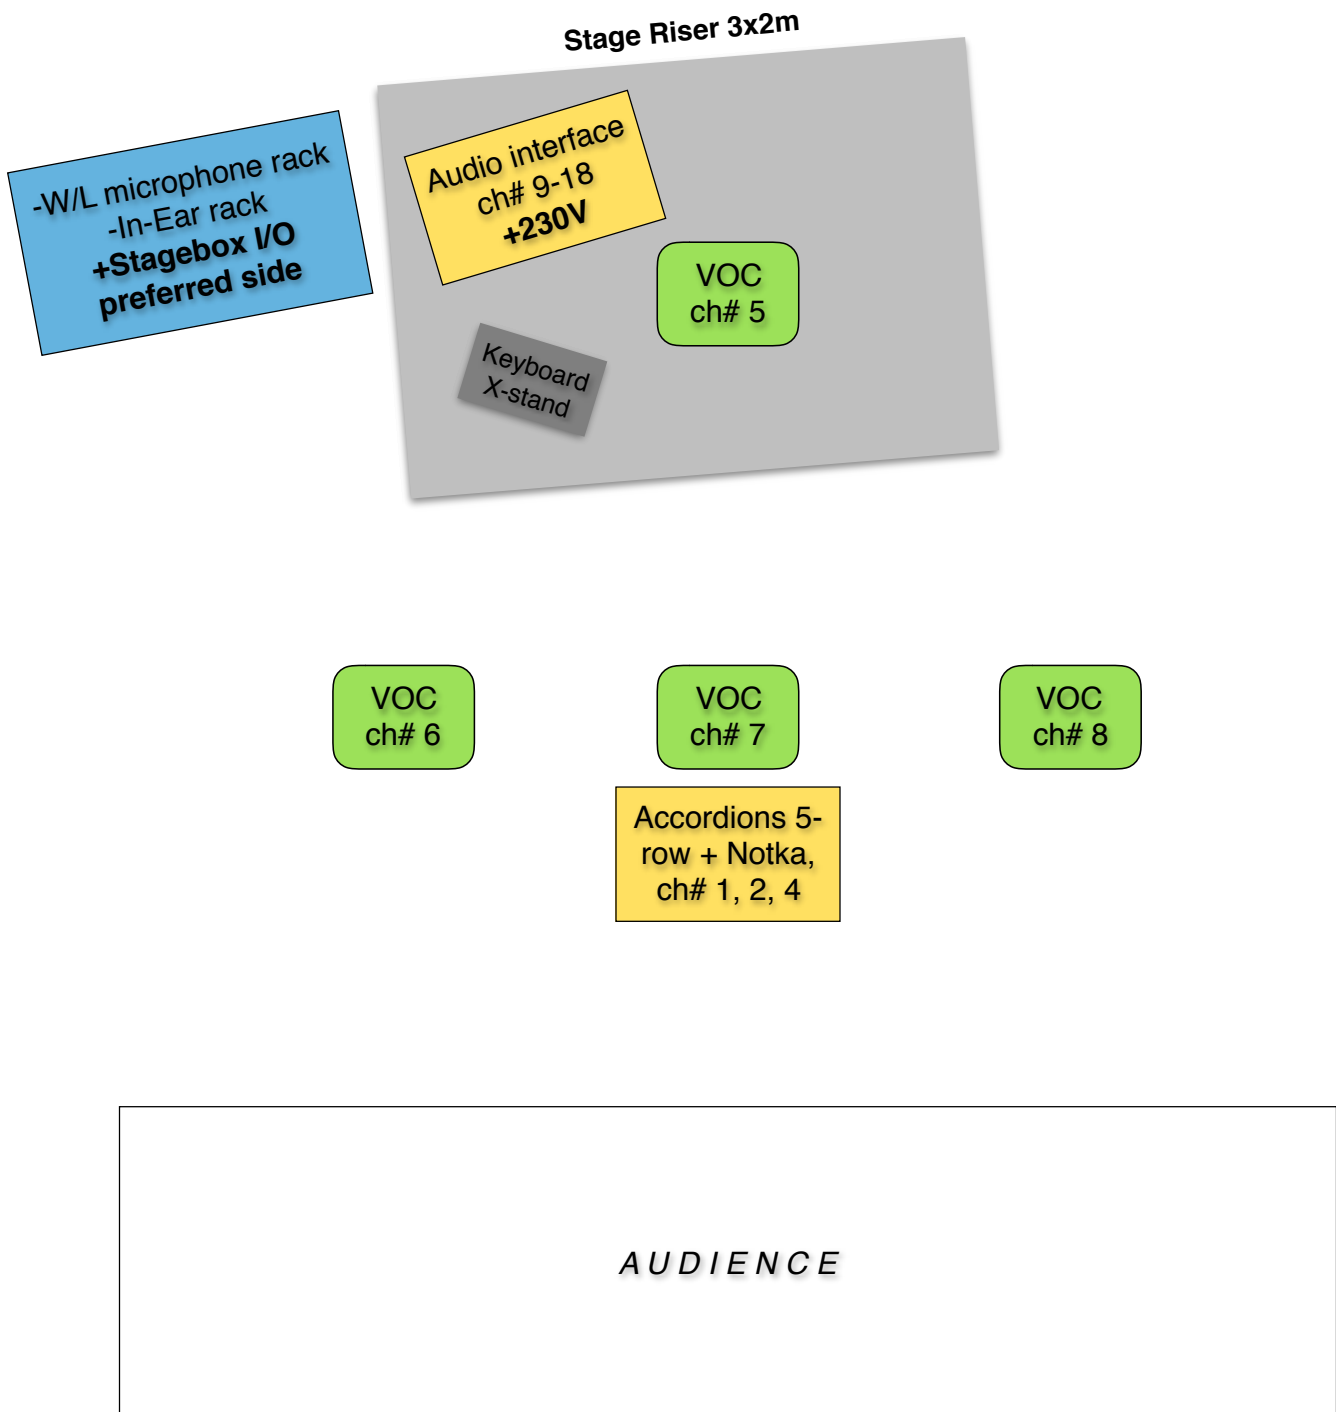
Stage Riser 3x2m

-W/L microphone rack
-In-Ear rack
+Stagebox I/O
preferred side

Audio interface
ch# 9-18
+230V

VOC
ch# 5

Keyboard
X-stand

VOC
ch# 6

VOC
ch# 7

VOC
ch# 8

Accordions 5-row + Notka,
ch# 1, 2, 4

AUDIENCE